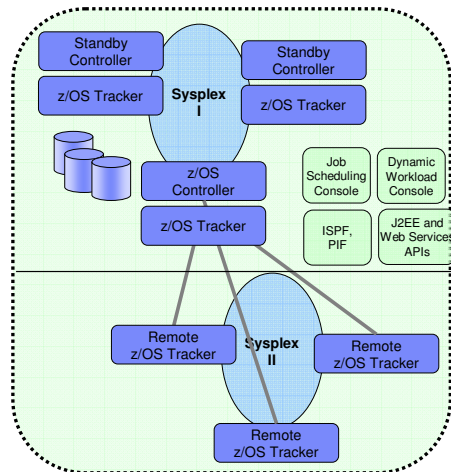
Standby Controller

Standby Controller

z/OS Tracker

Sysplex I

z/OS Tracker

z/OS Controller

Job Scheduling Console

Dynamic Workload Console

z/OS Tracker

ISPF, PIF

J2EE and Web Services APIs

Remote z/OS Tracker

Sysplex II

Remote z/OS Tracker

Remote z/OS Tracker